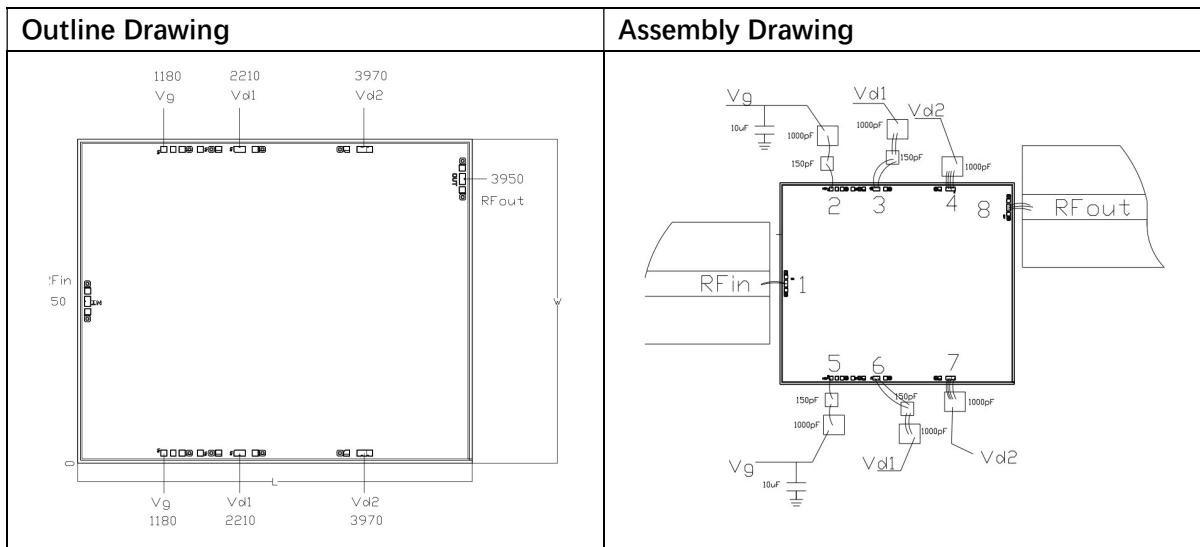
| Outline Drawing | Assembly Drawing |
|---|---|
| 1180 Vg 2210 Vd1 3970 Vd2 3950 RFout :Fin 50 W 0 L Vg 1180 Vd1 2210 Vd2 3970 | Vg Vd1 Vd2 10uF 1000pF 1000pF 150pF 150pF 1000pF 2 3 4 8 RFout RFin 1 5 6 7 150pF 150pF 1000pF 1000pF 1000pF Vg Vd1 Vd2 10uF |